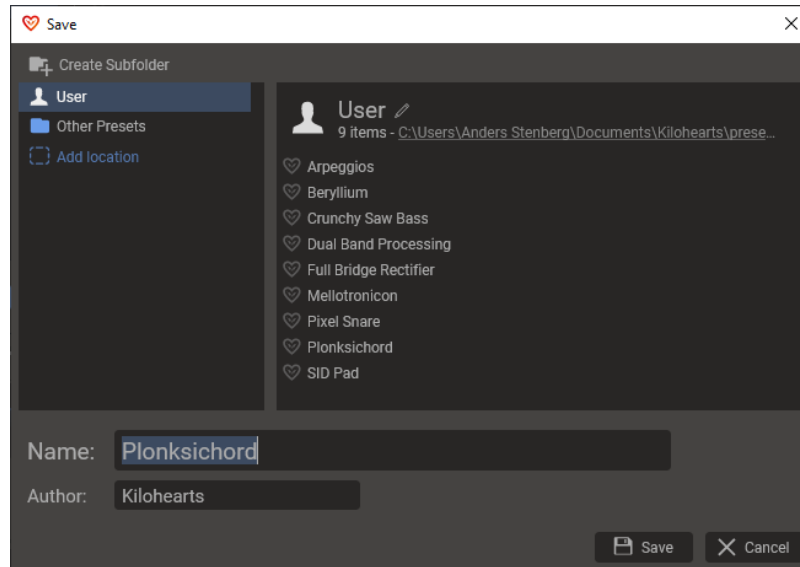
Save

×

Create Subfolder

User

Other Presets

Add location

User

9 items - C:\Users\Anders Stenberg\Documents\Kilohearts\prese...

Arpeggios

Beryllium

Crunchy Saw Bass

Dual Band Processing

Full Bridge Rectifier

Mellotronicon

Pixel Snare

Plonksichord

SID Pad

Name: Plonksichord

Author: Kilohearts

Save

Cancel